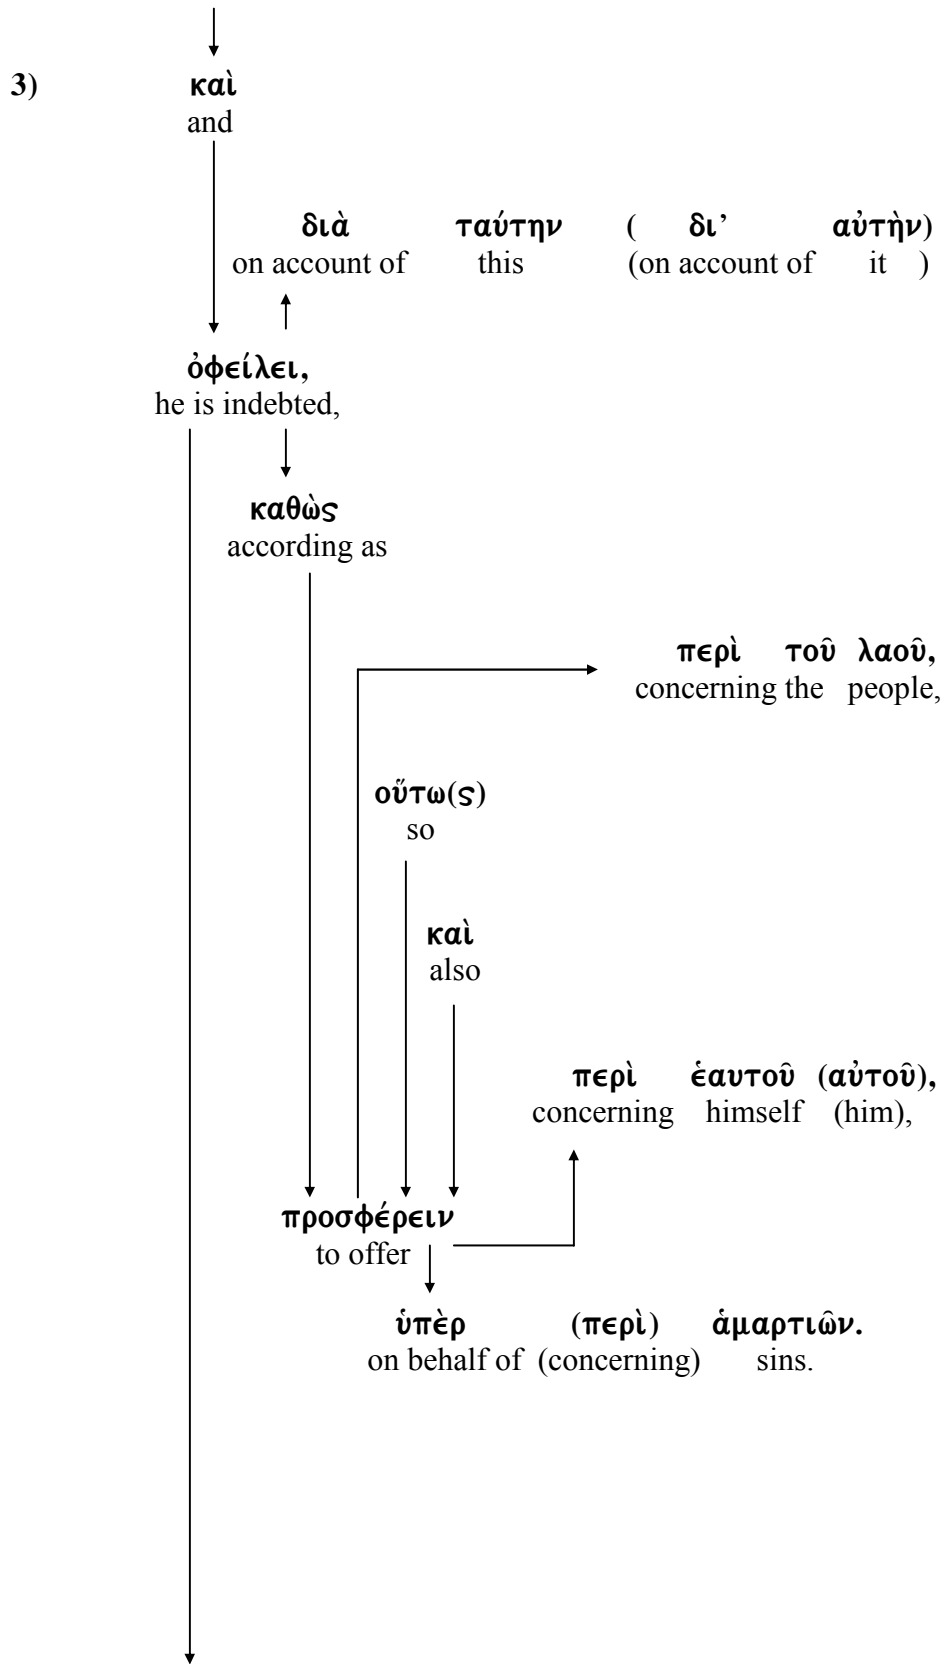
3) καὶ
and

διὰ ταύτην ( δι' αὐτὴν)
on account of this (on account of it )

ὀφείλει,
he is indebted,

καθὼς
according as

περὶ τοῦ λαοῦ,
concerning the people,

οὕτω(ς)
so

καὶ
also

περὶ ἑαυτοῦ (αὐτοῦ),
concerning himself (him),

προσφέρειν
to offer

ὑπὲρ (περὶ) ἁμαρτιῶν.
on behalf of (concerning) sins.